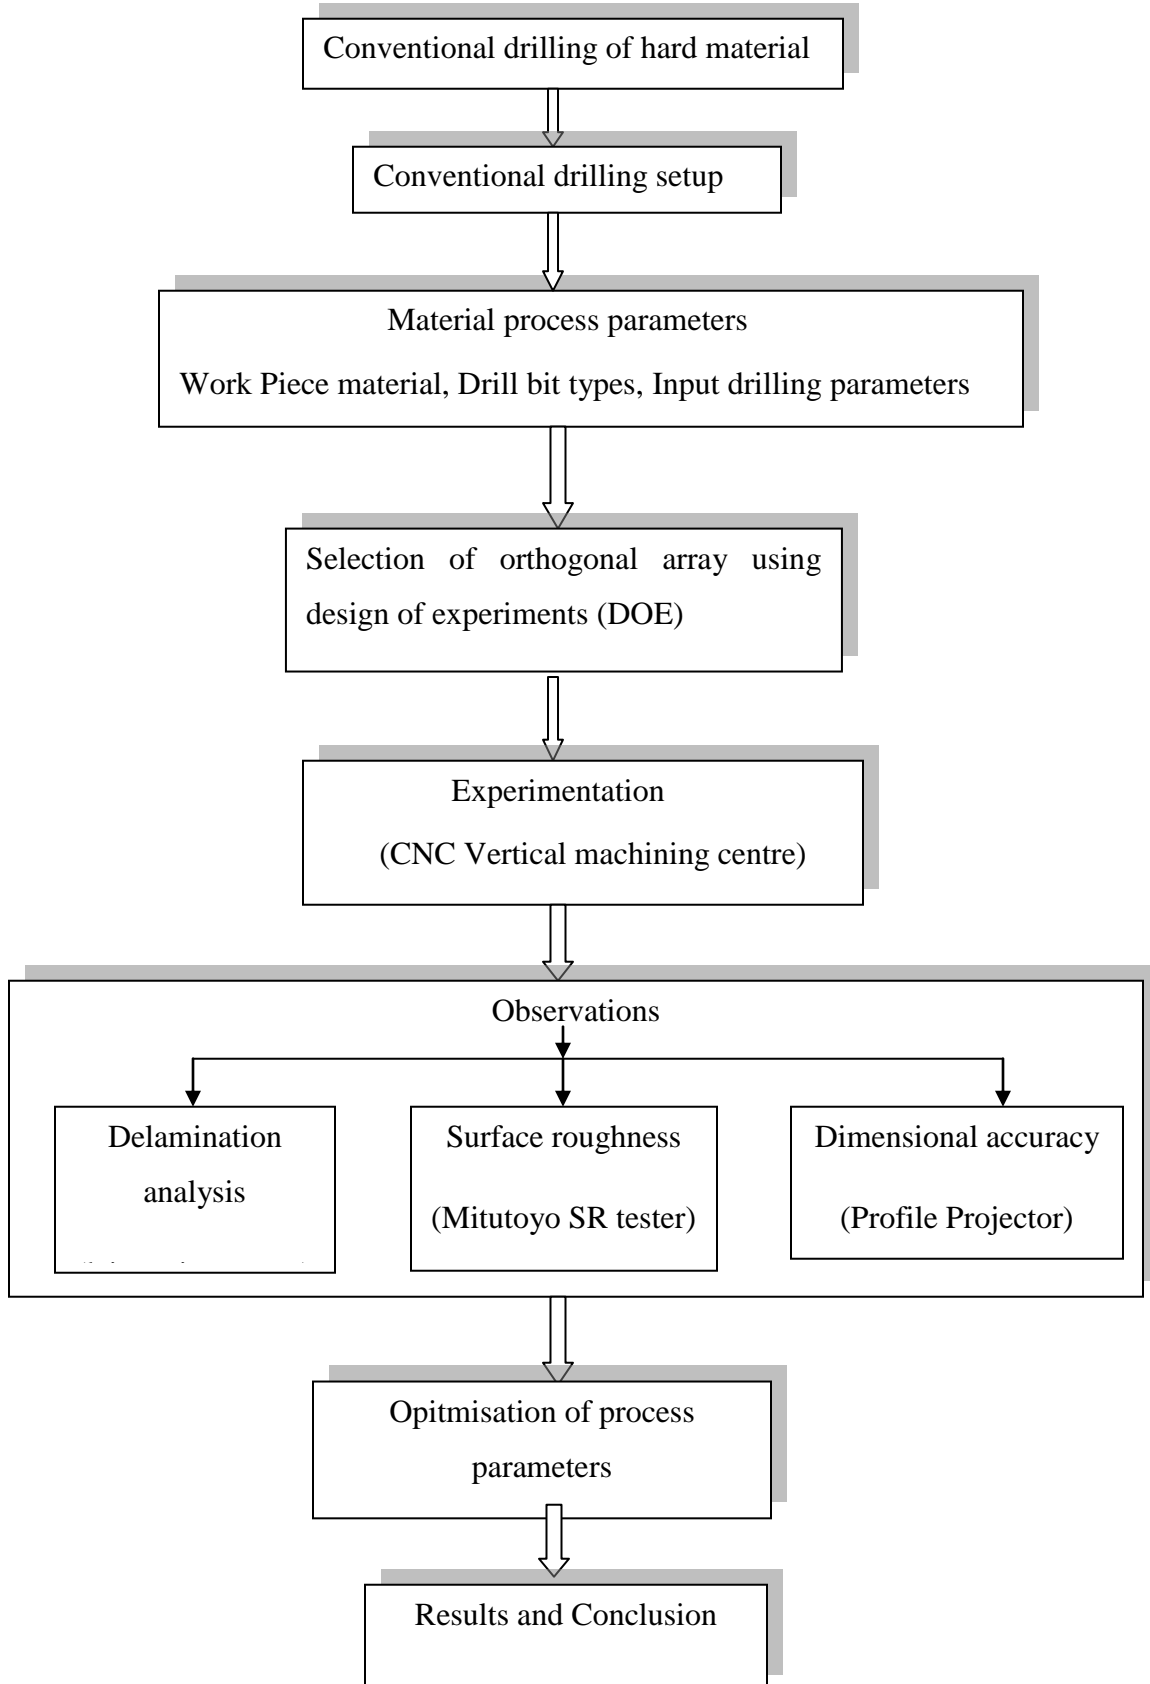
Conventional drilling of hard material

Conventional drilling setup

Material process parameters

Work Piece material, Drill bit types, Input drilling parameters

Selection of orthogonal array using design of experiments (DOE)

Experimentation

(CNC Vertical machining centre)

Observations

Delamination analysis

Surface roughness

(Mitutoyo SR tester)

Dimensional accuracy

(Profile Projector)

Opitmisation of process parameters

Results and Conclusion